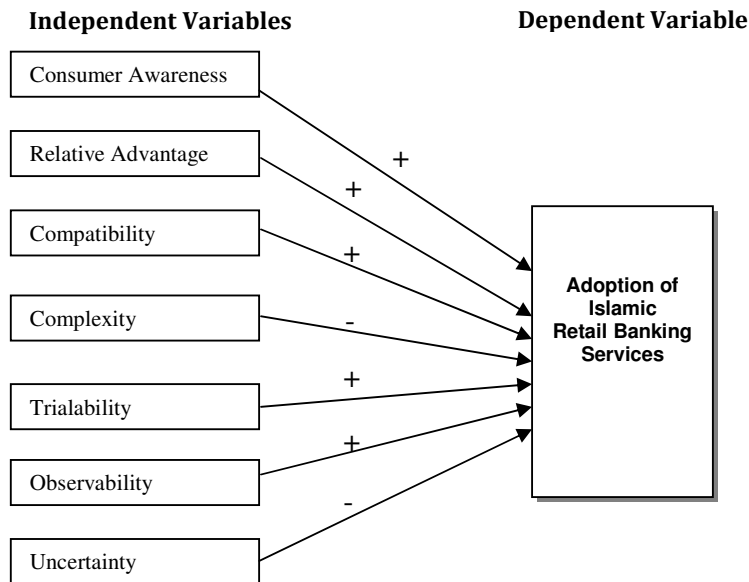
**Independent Variables**

**Dependent Variable**

Consumer Awareness

Relative Advantage

Compatibility

Complexity

Trialability

Observability

Uncertainty

+

+

+

-

+

+

-

**Adoption of Islamic Retail Banking Services**